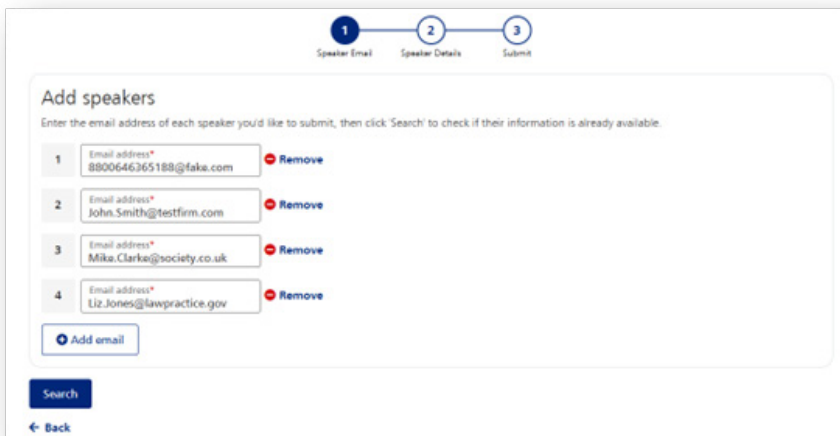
1
Speaker Email
2
Speaker Details
3
Submit

Add speakers

Enter the email address of each speaker you'd like to submit, then click 'Search' to check if their information is already available.

1
Email address*
8800646365188@fake.com
Remove

2
Email address*
John.Smith@testfirm.com
Remove

3
Email address*
Mike.Clarke@society.co.uk
Remove

4
Email address*
Liz.Jones@lawpractice.gov
Remove

Add email

Search

← Back